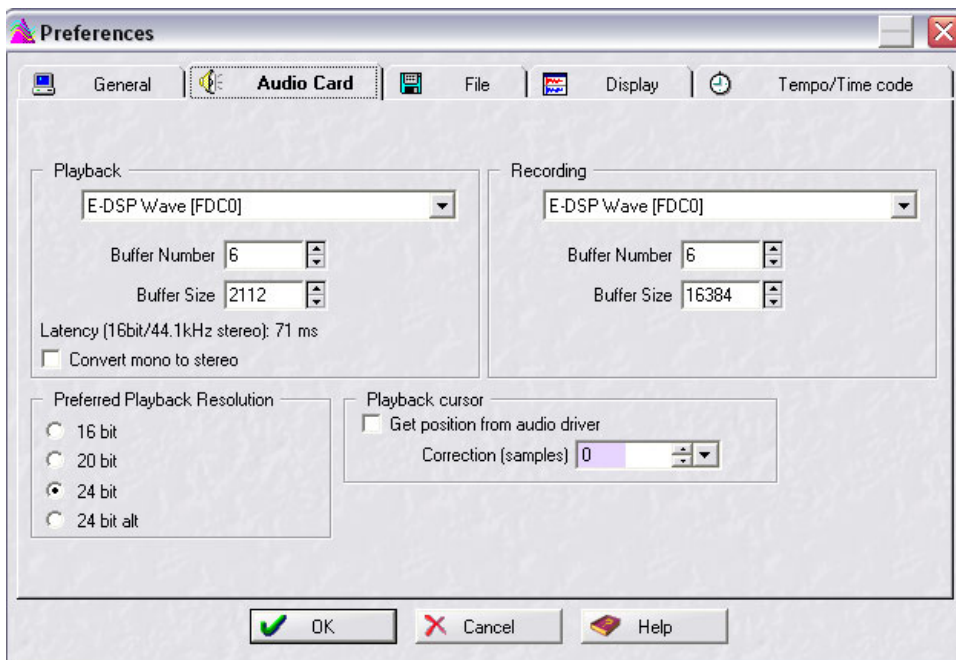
Preferences

General | Audio Card | File | Display | Tempo/Time code

Playback
E-DSP Wave [FDC0]
Buffer Number 6
Buffer Size 2112
Latency (16bit/44.1kHz stereo): 71 ms
Convert mono to stereo

Recording
E-DSP Wave [FDC0]
Buffer Number 6
Buffer Size 16384

Preferred Playback Resolution
16 bit
20 bit
24 bit
24 bit alt

Playback cursor
Get position from audio driver
Correction (samples) 0

OK
Cancel
Help